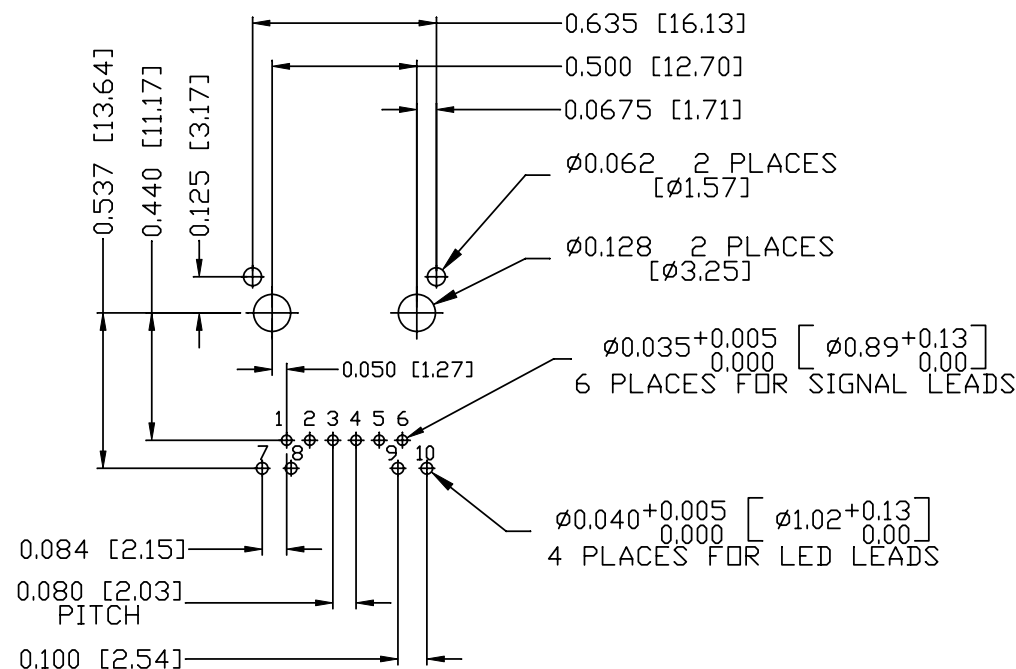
0.635 [16.13]
0.500 [12.70]
0.0675 [1.71]
0.537 [13.64]
0.440 [11.17]
0.125 [3.17]
Ø0.062 2 PLACES [Ø1.57]
Ø0.128 2 PLACES [Ø3.25]
0.050 [1.27]
$Ø0.035^{+0.005}_{0.000}$ $\left[ Ø0.89^{+0.13}_{0.00} \right]$
6 PLACES FOR SIGNAL LEADS
1 2 3 4 5 6
7 8 9 10
$Ø0.040^{+0.005}_{0.000}$ $\left[ Ø1.02^{+0.13}_{0.00} \right]$
4 PLACES FOR LED LEADS
0.084 [2.15]
0.080 [2.03]
PITCH
0.100 [2.54]